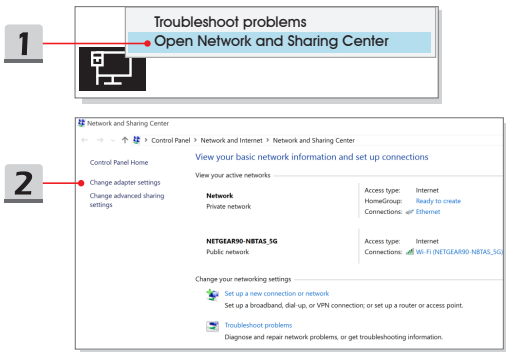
1

Troubleshoot problems
Open Network and Sharing Center

2

Network and Sharing Center

Control Panel > Network and Internet > Network and Sharing Center

Control Panel Home

Change adapter settings

Change advanced sharing settings

View your basic network information and set up connections

View your active networks

Network
Private network

Access type: Internet
HomeGroup: Ready to create
Connections: Ethernet

NETGEAR90-NBTAS_5G
Public network

Access type: Internet
Connections: Wi-Fi (NETGEAR90-NBTAS_5G)

Change your networking settings

Set up a new connection or network
Set up a broadband, dial-up, or VPN connection; or set up a router or access point.

Troubleshoot problems
Diagnose and repair network problems, or get troubleshooting information.